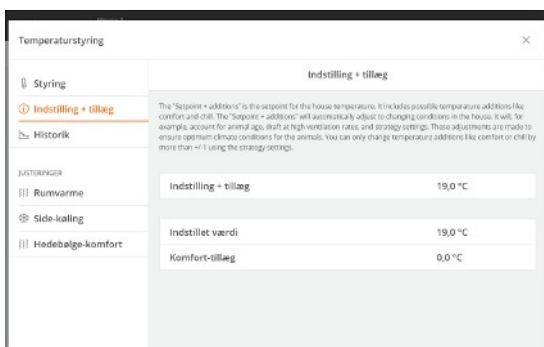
Temperaturstyring

×

Styring

Indstilling + tillæg

Historik

JUSTERINGER

Rumvarme

Side-køling

Hedebølge-komfort

Indstilling + tillæg

The "Setpoint + additions" is the setpoint for the house temperature. It includes possible temperature additions like comfort and chill. The "Setpoint + additions" will automatically adjust to changing conditions in the house. It will, for example, account for animal age, draft at high ventilation rates, and strategy settings. These adjustments are made to ensure optimum climate conditions for the animals. You can only change temperature additions like comfort or chill by more than +/-1 using the strategy settings.

| | |
|---|---|
| Indstilling + tillæg | 19,0 °C |

| | |
|---|---|
| Indstillet værdi | 19,0 °C |
| Komfort-tillæg | 0,0 °C |